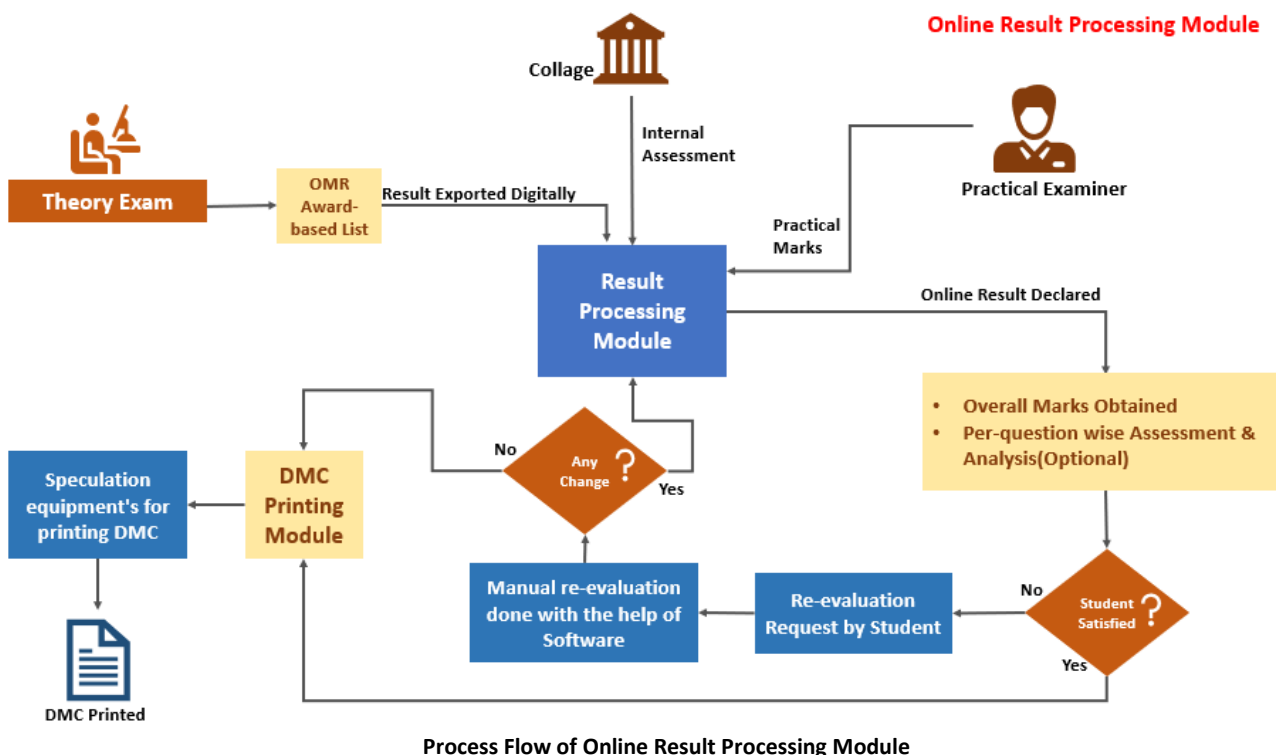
Online Result Processing Module

Collage

Internal Assessment

Theory Exam

OMR Award-based List

Result Exported Digitally

Practical Examiner

Practical Marks

Result Processing Module

Online Result Declared

• Overall Marks Obtained
• Per-question wise Assessment & Analysis(Optional)

No

Any Change ?

Yes

Speculation equipment's for printing DMC

DMC Printing Module

Manual re-evaluation done with the help of Software

Re-evaluation Request by Student

No

Student Satisfied ?

Yes

DMC Printed

Process Flow of Online Result Processing Module